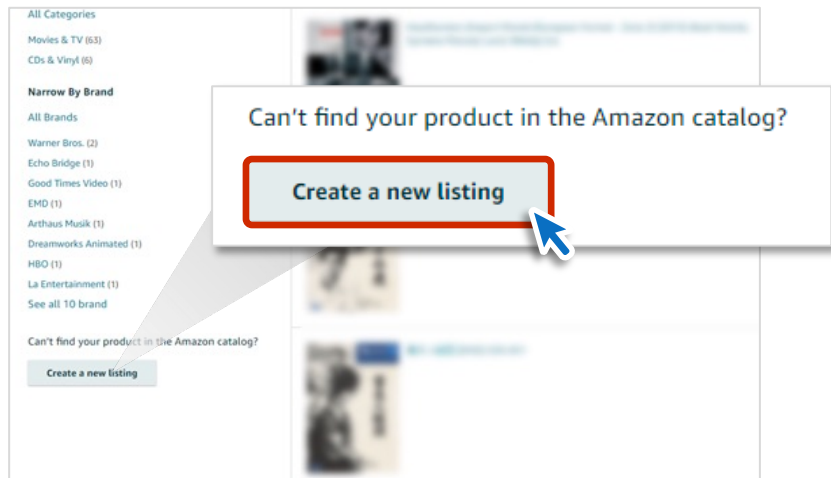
All Categories

Movies & TV (63)

CDs & Vinyl (6)

Narrow By Brand

All Brands

Warner Bros. (2)

Echo Bridge (1)

Good Times Video (1)

EMD (1)

Arthaus Musik (1)

Dreamworks Animated (1)

HBO (1)

La Entertainment (1)

See all 10 brand

Can't find your product in the Amazon catalog?

Create a new listing

Can't find your product in the Amazon catalog?

Create a new listing